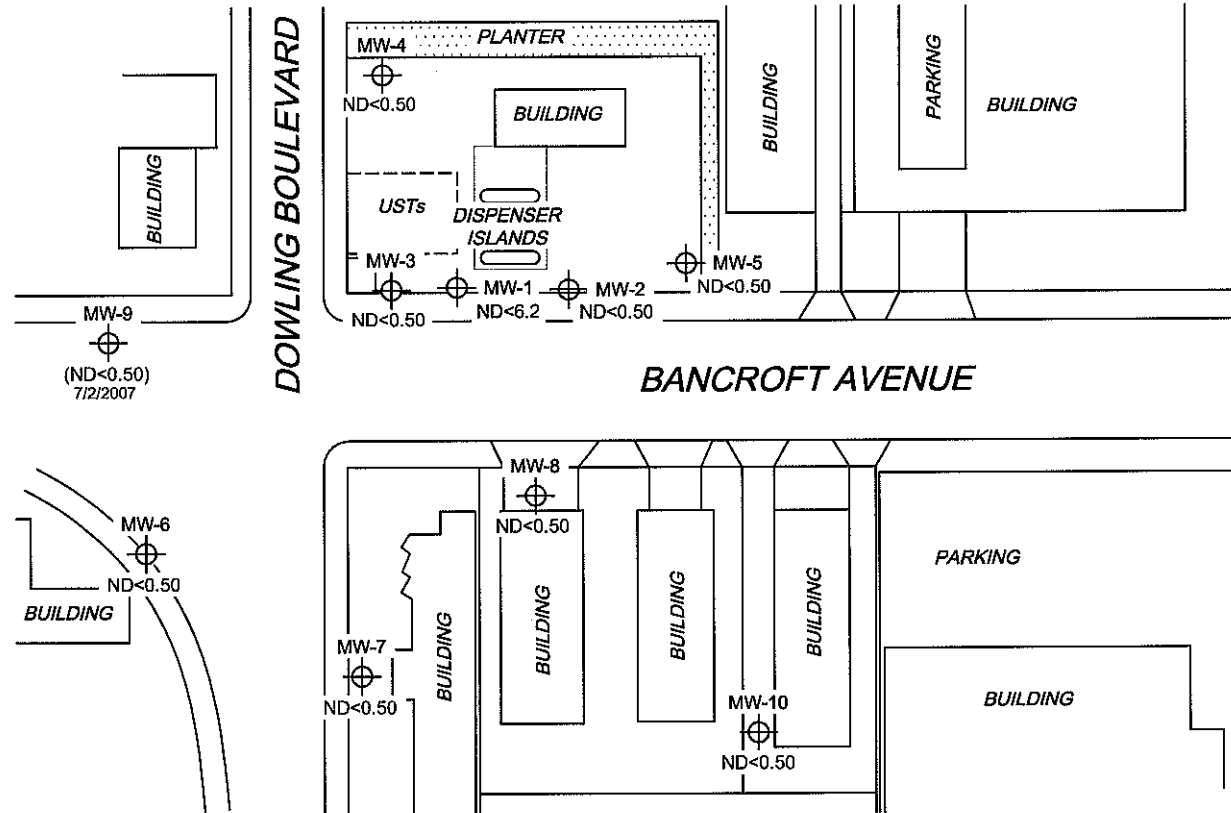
DOWLING BOULEVARD

PLANTER

MW-4
ND<0.50

BUILDING

BUILDING

PARKING

BUILDING

BUILDING

USTs

DISPENSER ISLANDS

MW-3
ND<0.50

MW-1
ND<6.2

MW-2
ND<0.50

MW-5
ND<0.50

MW-9
(ND<0.50)
7/2/2007

BANCROFT AVENUE

MW-8
ND<0.50

MW-6
ND<0.50

BUILDING

PARKING

MW-7
ND<0.50

BUILDING

BUILDING

BUILDING

BUILDING

BUILDING

MW-10
ND<0.50